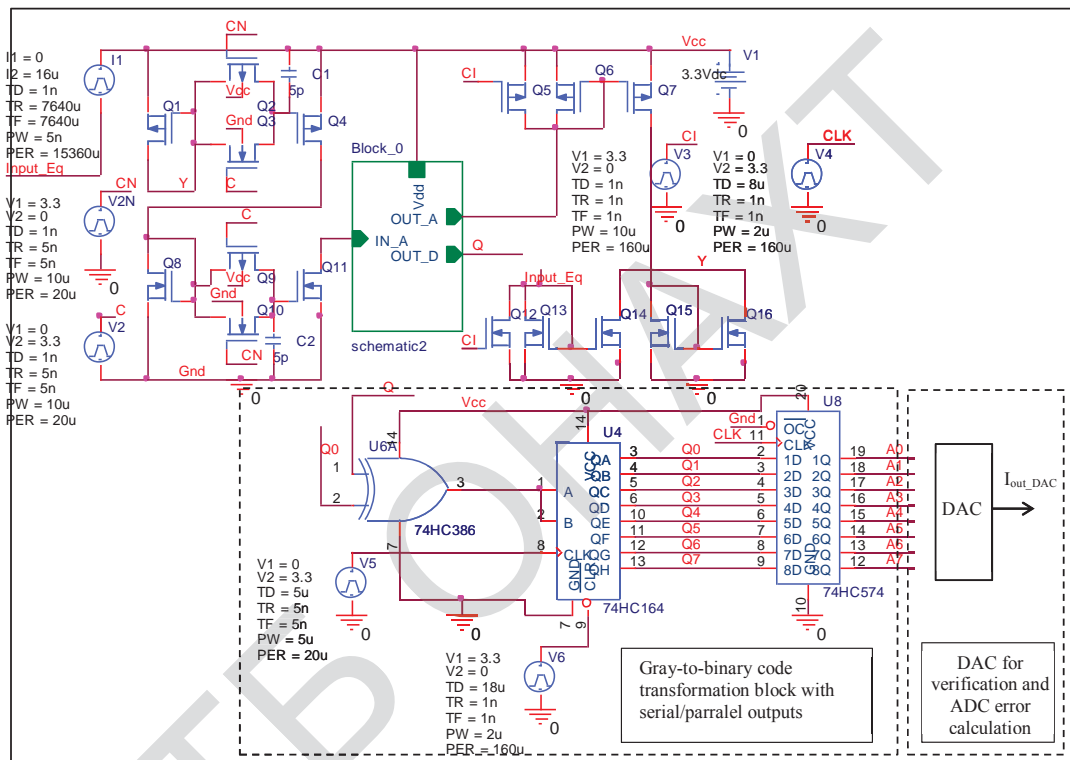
CN
I1 = 0
I2 = 16u
TD = 1n
TR = 7640u
TF = 7640u
PW = 5n
PER = 15360u
Input_Eq
I1
Q1
Vcc
Q2
Q3
Gnd
Q4
C1
5p
Y
C
Vcc
V1
3.3Vdc
0
CI
Q5
Q6
Q7
CI
V3
V1 = 3.3
V2 = 0
TD = 1n
TR = 1n
TF = 1n
PW = 10u
PER = 160u
0
V1 = 0
V2 = 3.3
TD = 8u
TR = 1n
TF = 1n
PW = 2u
PER = 160u
CLK
V4
0
Block_0
Vdd
OUT_A
IN_A
OUT_D
Q
schematic2
CN
V1 = 3.3
V2 = 0
TD = 1n
TR = 5n
TF = 5n
PW = 10u
PER = 20u
V2N
0
C
Q8
Vcc
Gnd
Q9
Q10
Q11
CN
C2
5p
C
V1 = 0
V2 = 3.3
TD = 1n
TR = 5n
TF = 5n
PW = 10u
PER = 20u
V2
Gnd
0
Input_Eq
Q12
Q13
Q14
Q15
Y
Q16
CI
0
0
Q
Vcc
Q0
U6A
14
1
2
3
74HC386
7
14
U4
VCC
QA
QB
QC
QD
QE
QF
QG
QH
A
B
CLK
GND
CLR
1
2
8
9
7
74HC164
3
4
5
6
10
11
12
13
Q0
Q1
Q2
Q3
Q4
Q5
Q6
Q7
Gnd
CLK
1
11
OC
CLK
VCC
20
U8
2
3
4
5
6
7
8
9
1D
2D
3D
4D
5D
6D
7D
8D
1Q
2Q
3Q
4Q
5Q
6Q
7Q
8Q
19
18
17
16
15
14
13
12
A0
A1
A2
A3
A4
A5
A6
A7
GND
10
74HC574
0
V1 = 0
V2 = 3.3
TD = 5u
TR = 5n
TF = 5n
PW = 5u
PER = 20u
V5
0
0
V1 = 3.3
V2 = 0
TD = 18u
TR = 1n
TF = 1n
PW = 2u
PER = 160u
V6
0
Gray-to-binary code transformation block with serial/parralel outputs
DAC
$I_{out\_DAC}$
DAC for verification and ADC error calculation